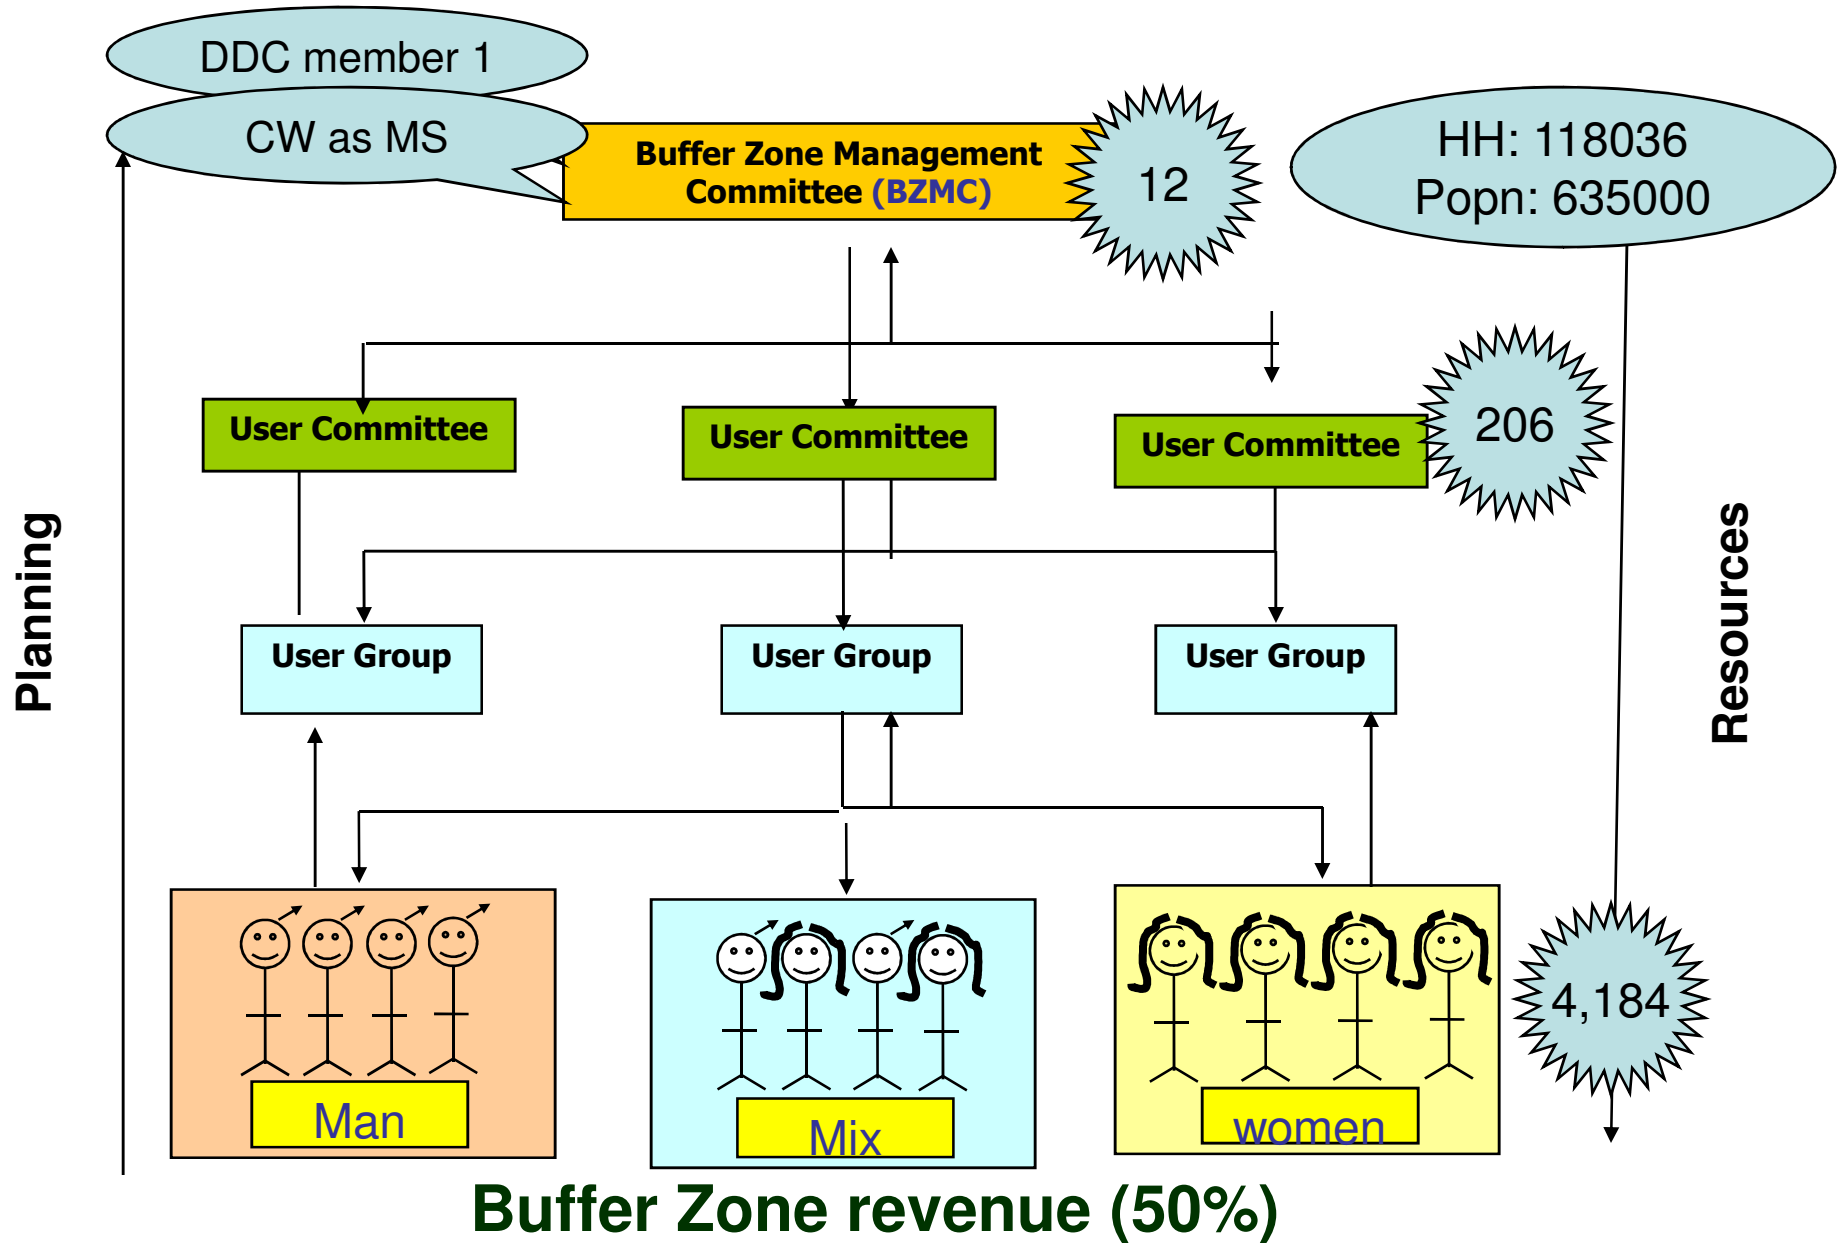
DDC member 1

CW as MS

Buffer Zone Management Committee (BZMC)

12

HH: 118036
Popn: 635000

Planning

User Committee

User Committee

User Committee

206

Resources

User Group

User Group

User Group

Man

Mix

women

4,184

Buffer Zone revenue (50%)